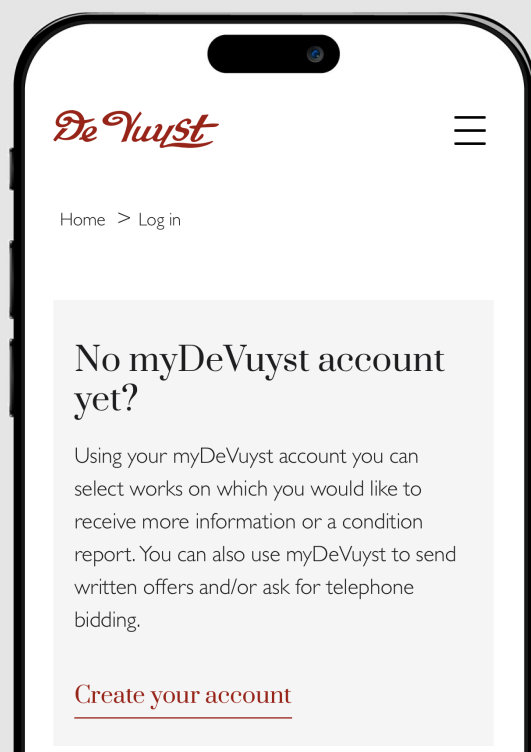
De Vuyst

Home > Log in

No myDeVuyst account yet?

Using your myDeVuyst account you can select works on which you would like to receive more information or a condition report. You can also use myDeVuyst to send written offers and/or ask for telephone bidding.

Create your account